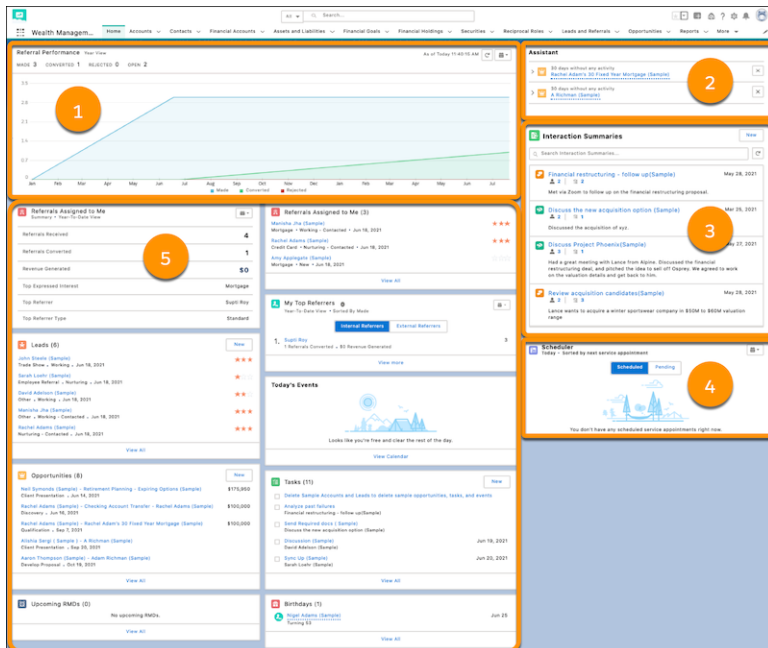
All | Search...

Wealth Managem... | Home | Accounts | Contacts | Financial Accounts | Assets and Liabilities | Financial Goals | Financial Holdings | Securities | Reciprocal Roles | Leads and Referrals | Opportunities | Reports | More

Referral Performance Year View
As of Today 11:40:15 AM
MADE 3 CONVERTED 1 REJECTED 0 OPEN 2
3.0
2.5
2.0
1.5
1.0
0.5
0
Jan Feb Mar Apr May Jun Jul Aug Sep Oct Nov Dec Jan Feb Mar Apr May Jun Jul
Made Converted Rejected

1

Assistant
30 days without any activity
Rachel Adams's 30 Fixed Year Mortgage (Sample)
30 days without any activity
A Richman (Sample)

2

Interaction Summaries
New
Search Interaction Summaries...
Financial restructuring - follow up(Sample) May 28, 2021
2 1
Met via Zoom to follow up on the financial restructuring proposal.
Discuss the new acquisition option (Sample) May 25, 2021
2 1
Discussed the acquisition of xyz.
Discuss Project Phoenix(Sample) May 27, 2021
3 1
Had a great meeting with Lance from Alpine. Discussed the financial restructuring deal, and pitched the idea to sell off Osprey. We agreed to work on the valuation details and get back to him.
Review acquisition candidates(Sample) May 28, 2021
2 1
Lance wants to acquire a winter sportswear company in $50M to $60M valuation range

3

Referrals Assigned to Me
Summary • Year-To-Date View
Referrals Received 4
Referrals Converted 1
Revenue Generated $0
Top Expressed Interest Mortgage
Top Referrer Supti Roy
Top Referrer Type Standard

5

Referrals Assigned to Me (3)
Manisha Jha (Sample)
Mortgage • Working • Contacted • Jun 18, 2021
Rachel Adams (Sample)
Credit Card • Nurturing • Contacted • Jun 18, 2021
Amy Applegate (Sample)
Mortgage • Working • Jun 18, 2021
View All

Leads (6)
New
John Steele (Sample)
Trade Show • Working • Jun 18, 2021
Sarah Loehr (Sample)
Employee Referral • Nurturing • Jun 18, 2021
David Adelson (Sample)
Other • Working • Jun 18, 2021
Manisha Jha (Sample)
Other • Working • Contacted • Jun 18, 2021
Rachel Adams (Sample)
Nurturing • Contacted • Jun 18, 2021
View All

My Top Referrers
Year-To-Date View • Sorted By Mode
Internal Referrers External Referrers
1. Supti Roy
1 Referrals Converted • $0 Revenue Generated
View more

Today's Events
Looks like you're free and clear the rest of the day.
View Calendar

Scheduler
Today • Sorted by next service appointment
Scheduled Pending
You don't have any scheduled service appointments right now.

4

Opportunities (6)
New
Neil Symonds (Sample) - Retirement Planning - Expiring Options (Sample) $175,950
Client Presentation • Jun 18, 2021
Rachel Adams (Sample) - Checking Account Transfer - Rachel Adams (Sample) $100,000
Discovery • Jun 18, 2021
Rachel Adams (Sample) - Rachel Adams's 30 Fixed Year Mortgage (Sample) $100,000
Qualification • Sep 7, 2021
Alisha Sergi ( Sample ) - A Richman (Sample)
Client Presentation • Jun 18, 2021
Aaron Thompson (Sample) - Adam Richman (Sample)
Develop Proposal • Oct 18, 2021
View All

Tasks (11)
New
Delete Sample Accounts and Leads to delete sample opportunities, tasks, and events
Analyze past failures
Financial restructuring - follow up(Sample)
Send Required docs ( Sample)
Discuss the new acquisition option (Sample)
Discussion (Sample) Jun 19, 2021
David Adelson (Sample)
Sync Up (Sample) Jun 20, 2021
Sarah Loehr (Sample)
View All

Upcoming RMDs (0)
No upcoming RMDs.
View All

Birthdays (1)
Nigel Adams (Sample) Jun 25
Turning XX
View All